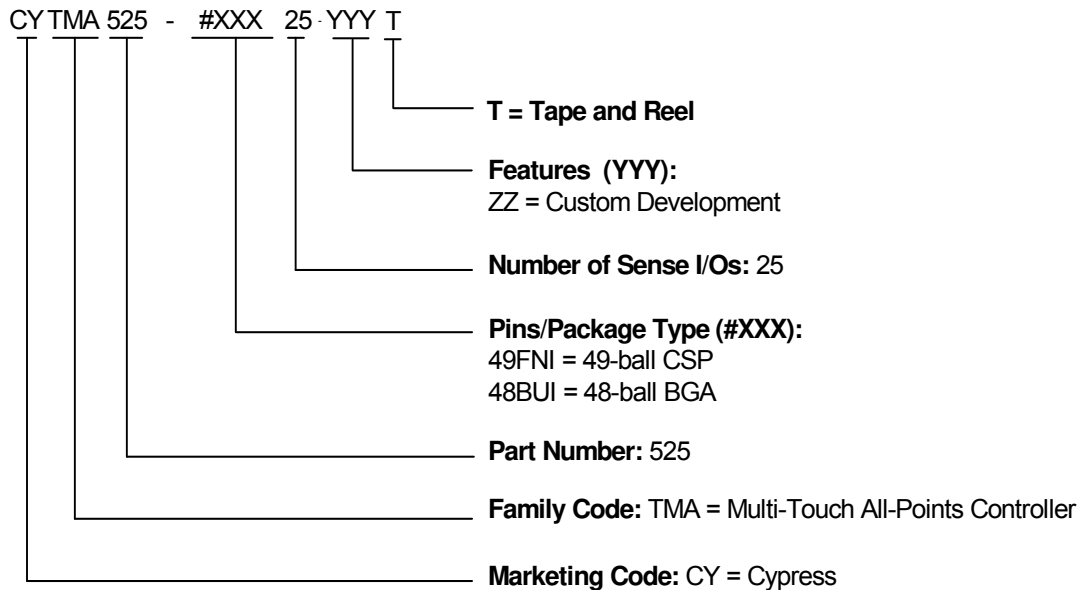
CY TMA 525 - #XXX 25 - YYY T

T = Tape and Reel

Features (YYY):
ZZ = Custom Development

Number of Sense I/Os: 25

Pins/Package Type (#XXX):
49FNI = 49-ball CSP
48BUI = 48-ball BGA

Part Number: 525

Family Code: TMA = Multi-Touch All-Points Controller

Marketing Code: CY = Cypress